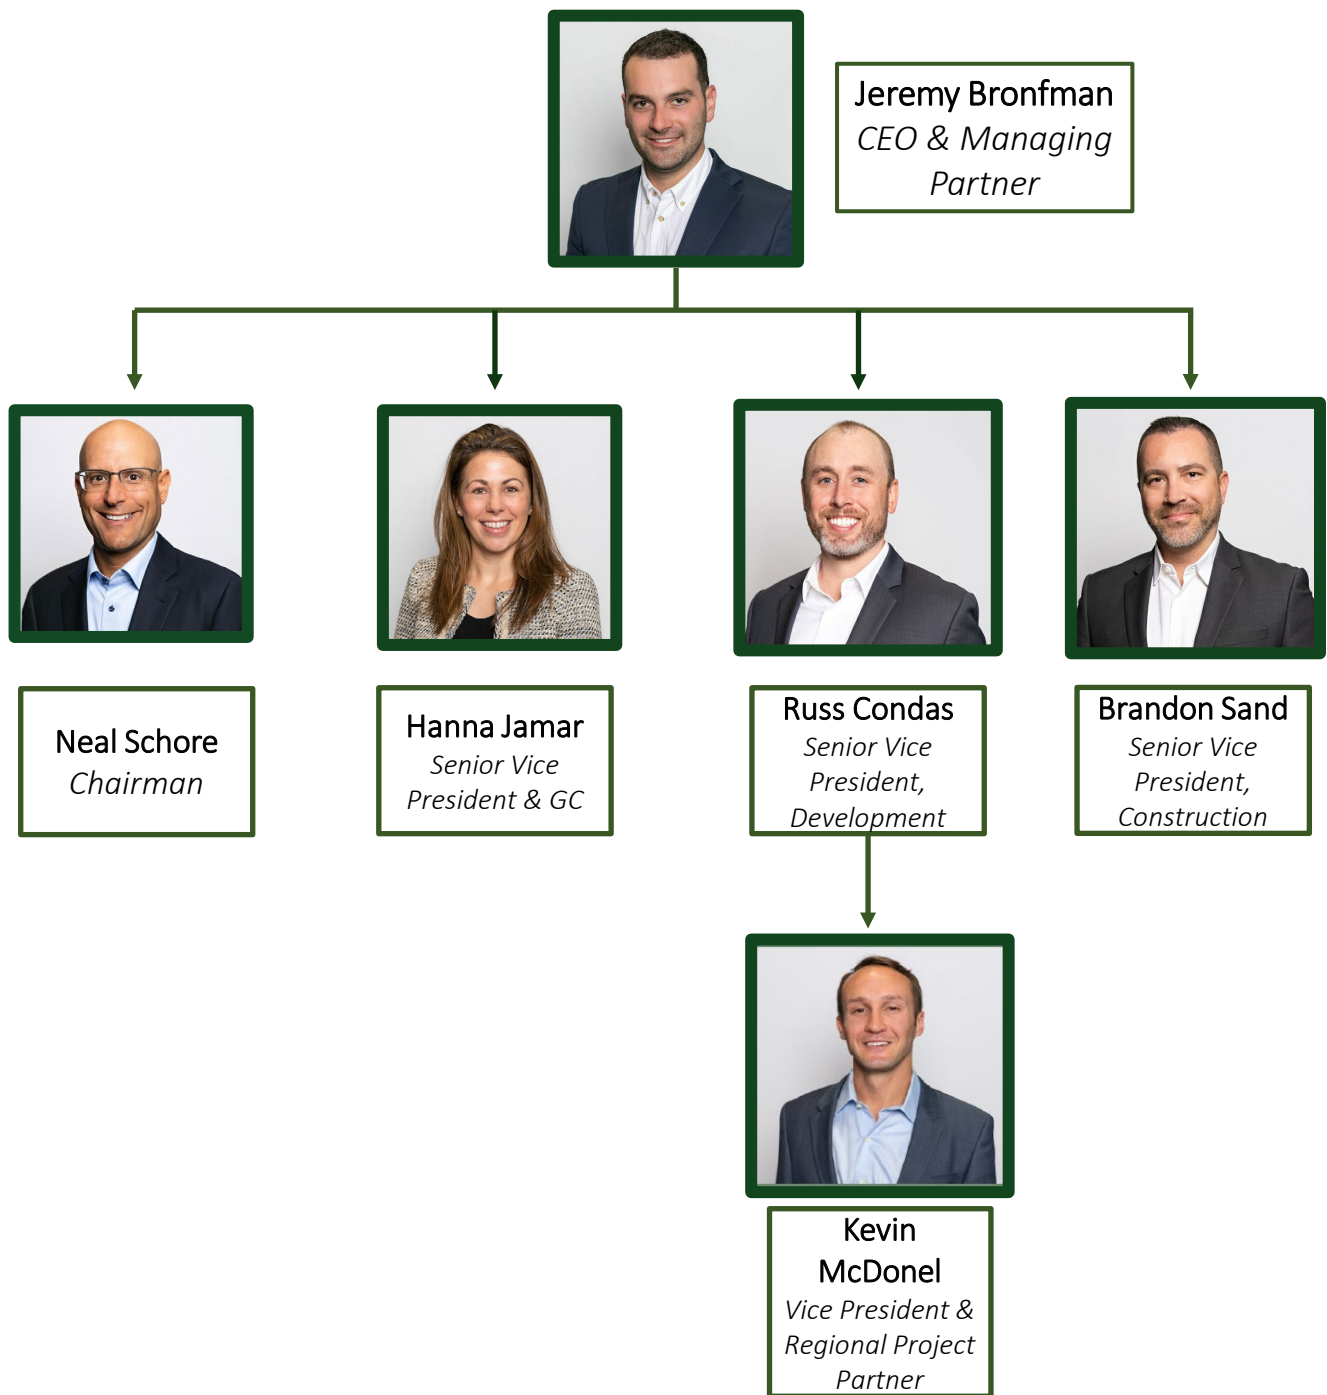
Jeremy Bronfman
CEO & Managing Partner

Neal Schore
Chairman

Hanna Jamar
Senior Vice President & GC

Russ Condas
Senior Vice President, Development

Brandon Sand
Senior Vice President, Construction

Kevin McDonel
Vice President & Regional Project Partner